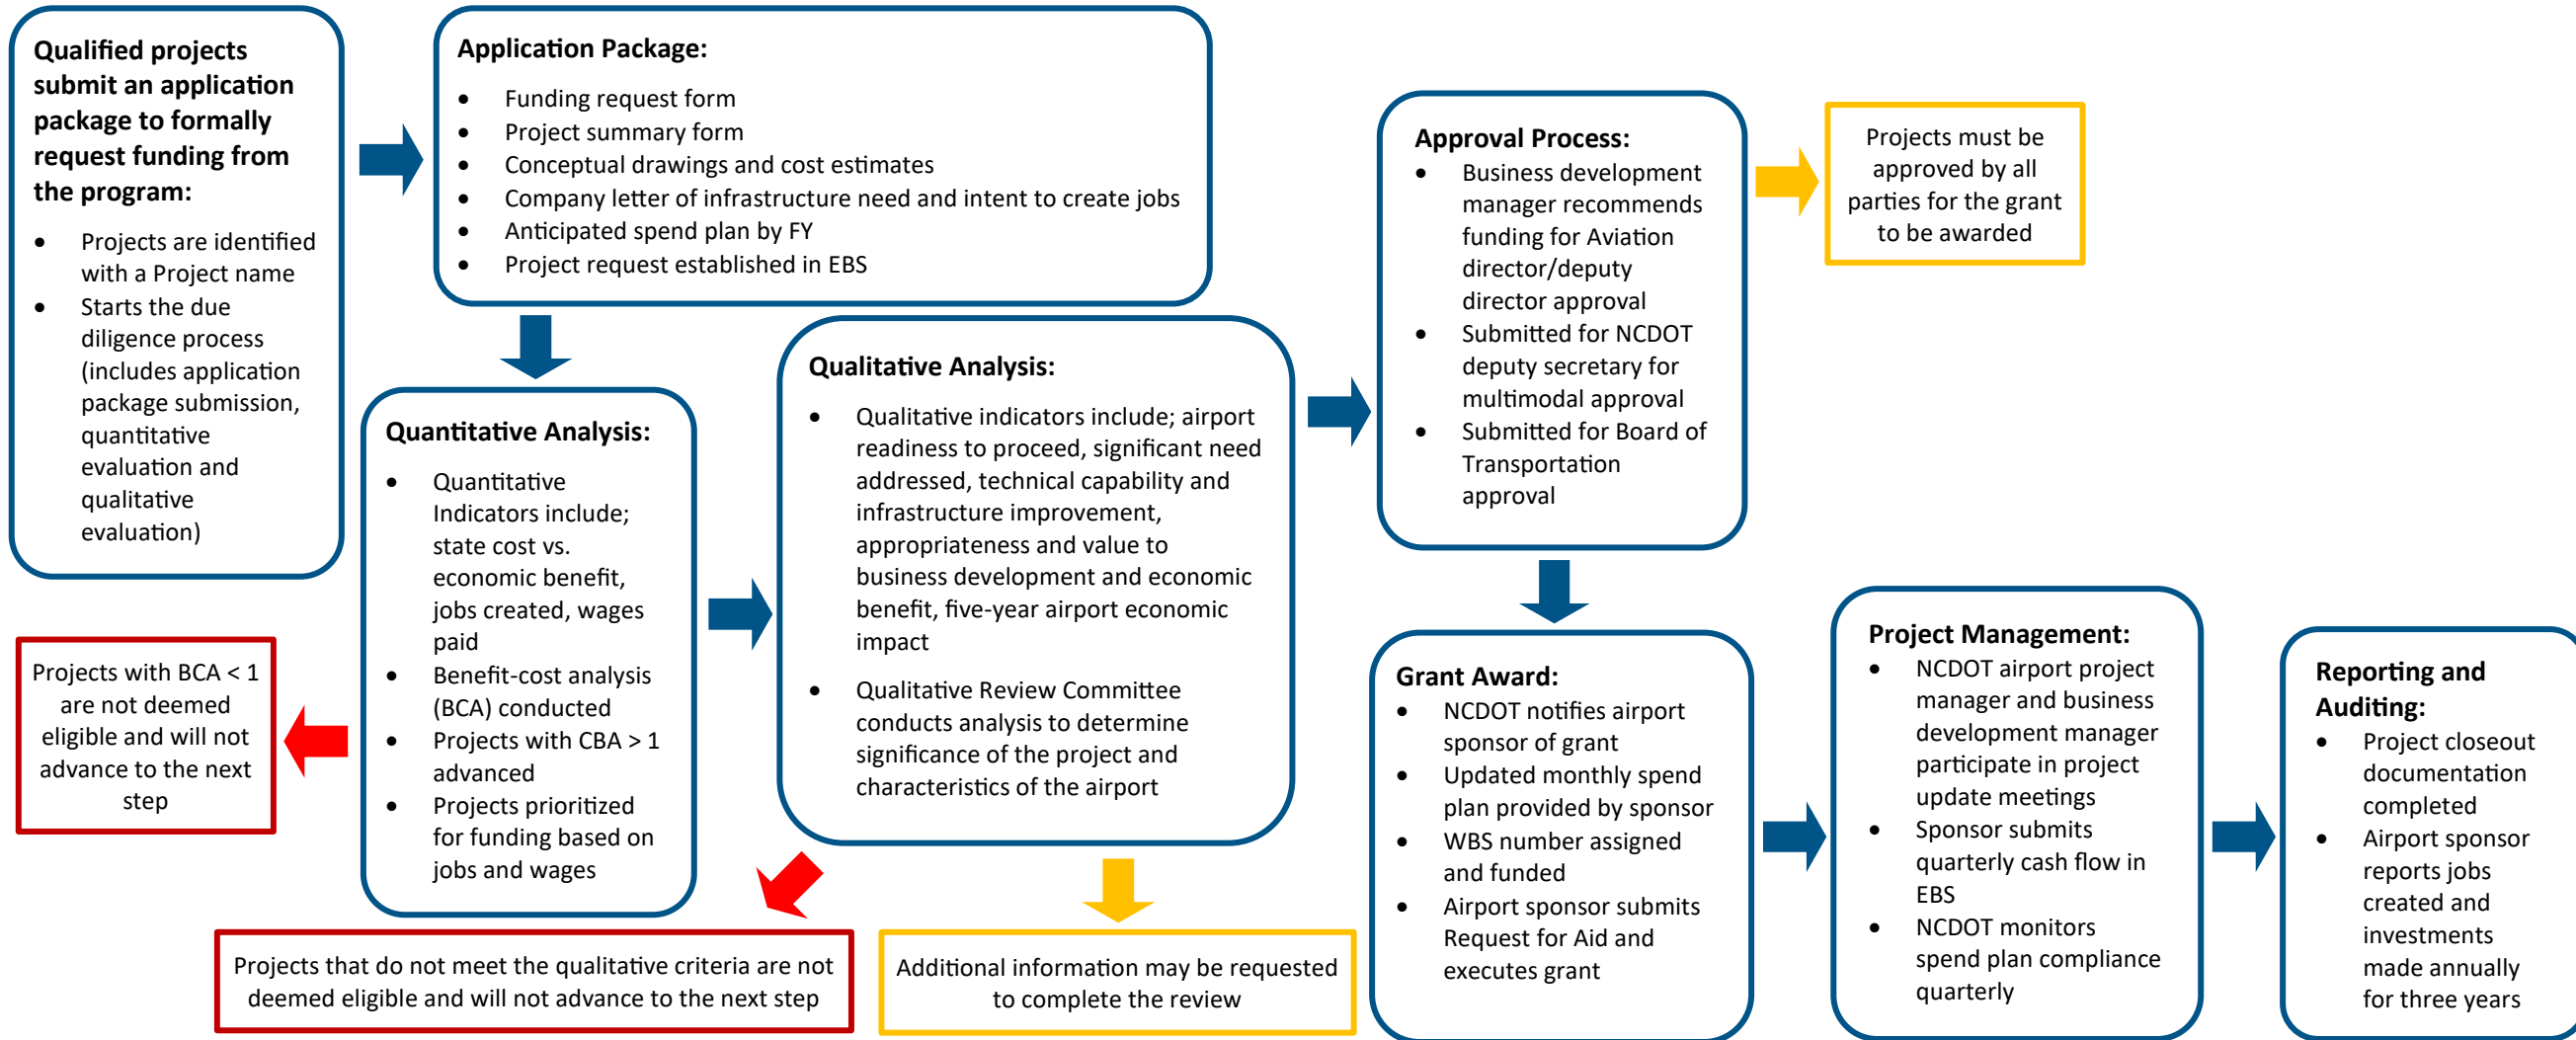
Qualified projects submit an application package to formally request funding from the program:

- Projects are identified with a Project name
- Starts the due diligence process (includes application package submission, quantitative evaluation and qualitative evaluation)

Application Package:

- Funding request form
- Project summary form
- Conceptual drawings and cost estimates
- Company letter of infrastructure need and intent to create jobs
- Anticipated spend plan by FY
- Project request established in EBS

Projects with BCA < 1 are not deemed eligible and will not advance to the next step

Quantitative Analysis:

- Quantitative Indicators include; state cost vs. economic benefit, jobs created, wages paid
- Benefit-cost analysis (BCA) conducted
- Projects with CBA > 1 advanced
- Projects prioritized for funding based on jobs and wages

Qualitative Analysis:

- Qualitative indicators include; airport readiness to proceed, significant need addressed, technical capability and infrastructure improvement, appropriateness and value to business development and economic benefit, five-year airport economic impact
- Qualitative Review Committee conducts analysis to determine significance of the project and characteristics of the airport

Projects that do not meet the qualitative criteria are not deemed eligible and will not advance to the next step

Additional information may be requested to complete the review

Approval Process:

- Business development manager recommends funding for Aviation director/deputy director approval
- Submitted for NCDOT deputy secretary for multimodal approval
- Submitted for Board of Transportation approval

Projects must be approved by all parties for the grant to be awarded

Grant Award:

- NCDOT notifies airport sponsor of grant
- Updated monthly spend plan provided by sponsor
- WBS number assigned and funded
- Airport sponsor submits Request for Aid and executes grant

Project Management:

- NCDOT airport project manager and business development manager participate in project update meetings
- Sponsor submits quarterly cash flow in EBS
- NCDOT monitors spend plan compliance quarterly

Reporting and Auditing:

- Project closeout documentation completed
- Airport sponsor reports jobs created and investments made annually for three years